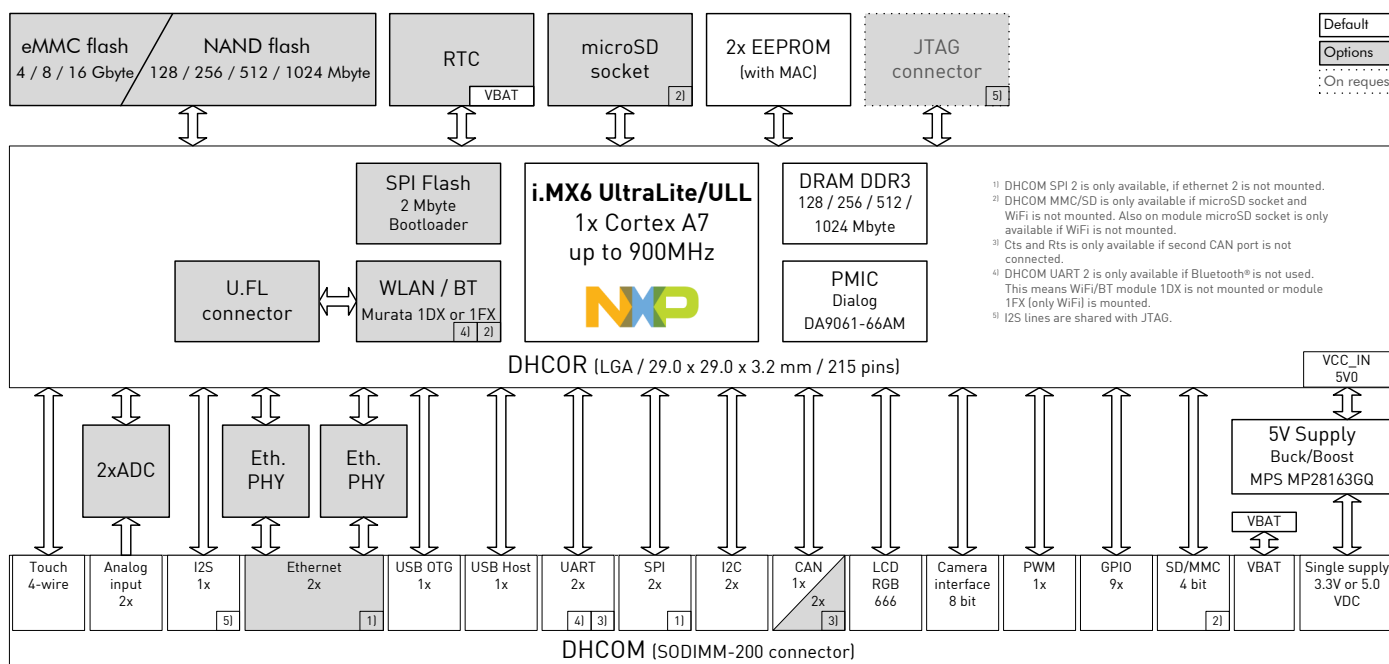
eMMC flash
4 / 8 / 16 Gbyte

NAND flash
128 / 256 / 512 / 1024 Mbyte

RTC
VBAT

microSD socket
2)

2x EEPROM
(with MAC)

JTAG connector
5)

Default
Options
On reques

SPI Flash
2 Mbyte
Bootloader

i.MX6 UltraLite/ULL
1x Cortex A7
up to 900MHz

NXP

DRAM DDR3
128 / 256 / 512 / 1024 Mbyte

$^{1)}$ DHCOM SPI 2 is only available, if ethernet 2 is not mounted.
$^{2)}$ DHCOM MMC/SD is only available if microSD socket and WiFi is not mounted. Also on module microSD socket is only available if WiFi is not mounted.
$^{3)}$ Cts and Rts is only available if second CAN port is not connected.
$^{4)}$ DHCOM UART 2 is only available if Bluetooth® is not used. This means WiFi/BT module 1DX is not mounted or module 1FX (only WiFi) is mounted.
$^{5)}$ I2S lines are shared with JTAG.

U.FL connector

WLAN / BT
Murata 1DX or 1FX
4) 2)

PMIC
Dialog
DA9061-66AM

DHCOR (LGA / 29.0 x 29.0 x 3.2 mm / 215 pins)

VCC_IN
5V0

2xADC

Eth. PHY

Eth. PHY

5V Supply
Buck/Boost
MPS MP28163GQ

VBAT

| Touch 4-wire | Analog input 2x | I2S 1x 5) | Ethernet 2x 1) | USB OTG 1x | USB Host 1x | UART 2x 4) 3) | SPI 2x 1) | I2C 2x | CAN 1x 2x 3) | LCD RGB 666 | Camera interface 8 bit | PWM 1x | GPIO 9x | SD/MMC 4 bit 2) | VBAT | Single supply 3.3V or 5.0 VDC |
|---|---|---|---|---|---|---|---|---|---|---|---|---|---|---|---|---|

DHCOM (SODIMM-200 connector)